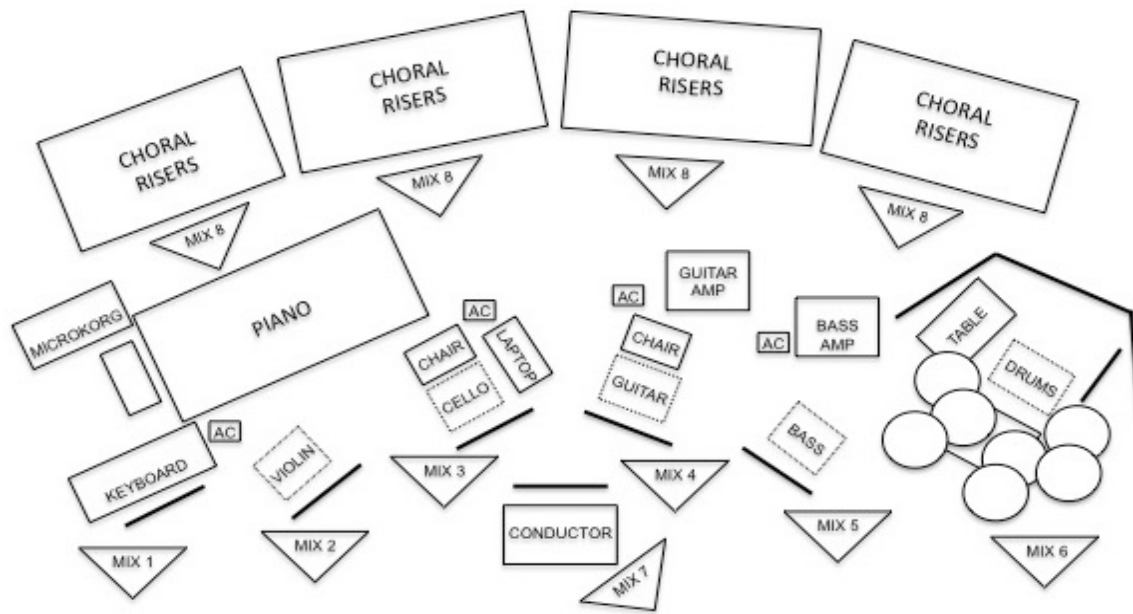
CHORAL RISERS

CHORAL RISERS

CHORAL RISERS

CHORAL RISERS

MIX 8

MIX 8

MIX 8

MIX 8

MICROKORG

PIANO

AC

CHAIR

LAPTOP

CELLO

AC

GUITAR AMP

CHAIR

GUITAR

AC

BASS AMP

TABLE

DRUMS

AC

KEYBOARD

VIOLIN

MIX 3

MIX 4

BASS

MIX 1

MIX 2

CONDUCTOR

MIX 7

MIX 5

MIX 6